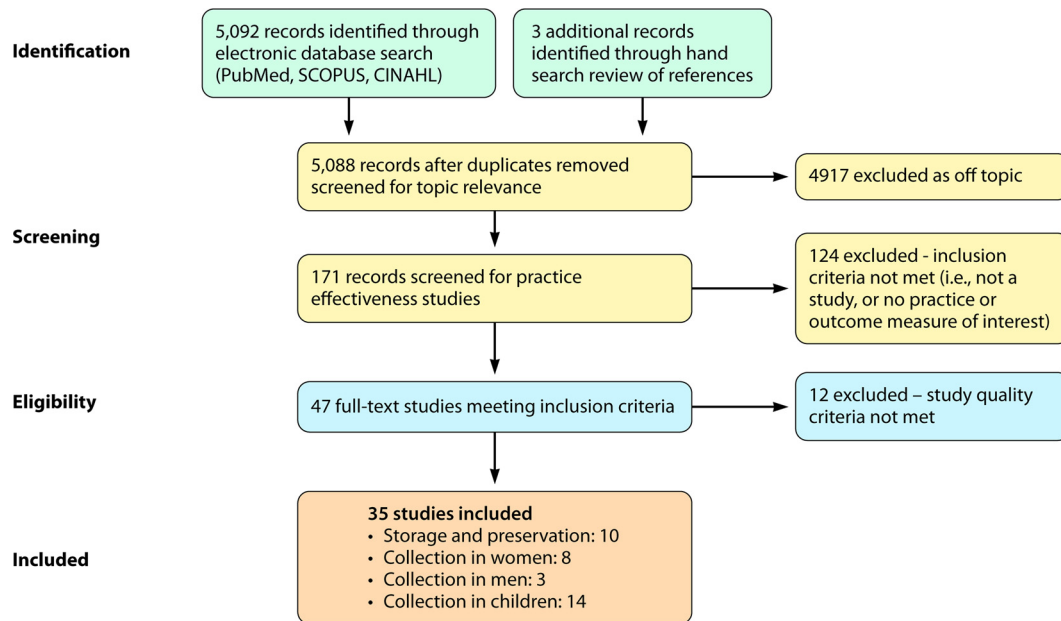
Identification

5,092 records identified through electronic database search (PubMed, SCOPUS, CINAHL)

3 additional records identified through hand search review of references

5,088 records after duplicates removed screened for topic relevance

4917 excluded as off topic

Screening

171 records screened for practice effectiveness studies

124 excluded - inclusion criteria not met (i.e., not a study, or no practice or outcome measure of interest)

Eligibility

47 full-text studies meeting inclusion criteria

12 excluded – study quality criteria not met

Included

**35 studies included**
• Storage and preservation: 10
• Collection in women: 8
• Collection in men: 3
• Collection in children: 14